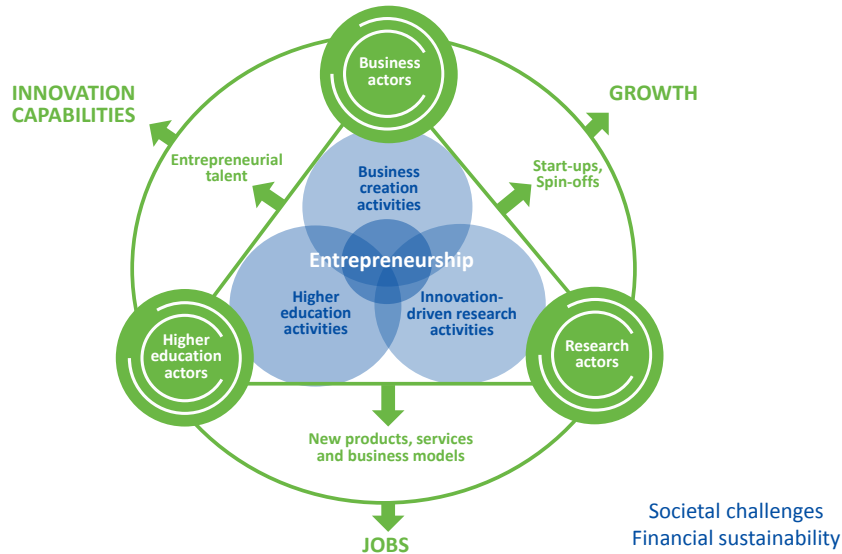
INNOVATION CAPABILITIES

Business actors

GROWTH

Entrepreneurial talent

Business creation activities

Start-ups, Spin-offs

Entrepreneurship

Higher education activities

Innovation-driven research activities

Higher education actors

Research actors

New products, services and business models

JOBS

Societal challenges
Financial sustainability